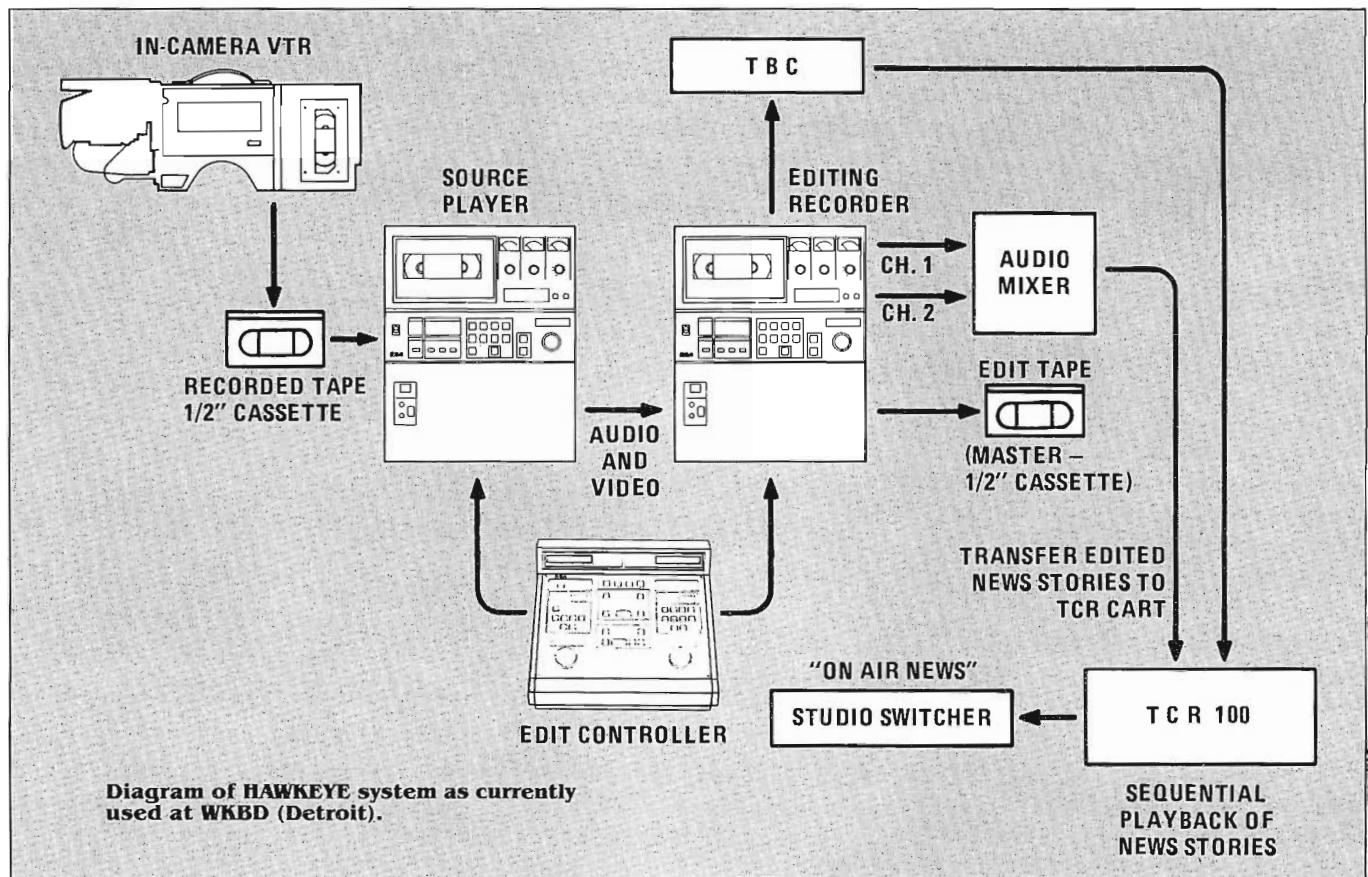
IN-CAMERA VTR

T B C

SOURCE PLAYER

EDITING RECORDER

CH. 1

CH. 2

AUDIO MIXER

RECORDED TAPE 1/2" CASSETTE

EDIT TAPE

(MASTER – 1/2" CASSETTE)

AUDIO AND VIDEO

TRANSFER EDITED NEWS STORIES TO TCR CART

"ON AIR NEWS"

STUDIO SWITCHER

T C R 100

EDIT CONTROLLER

Diagram of HAWKEYE system as currently used at WKBD (Detroit).

SEQUENTIAL PLAYBACK OF NEWS STORIES